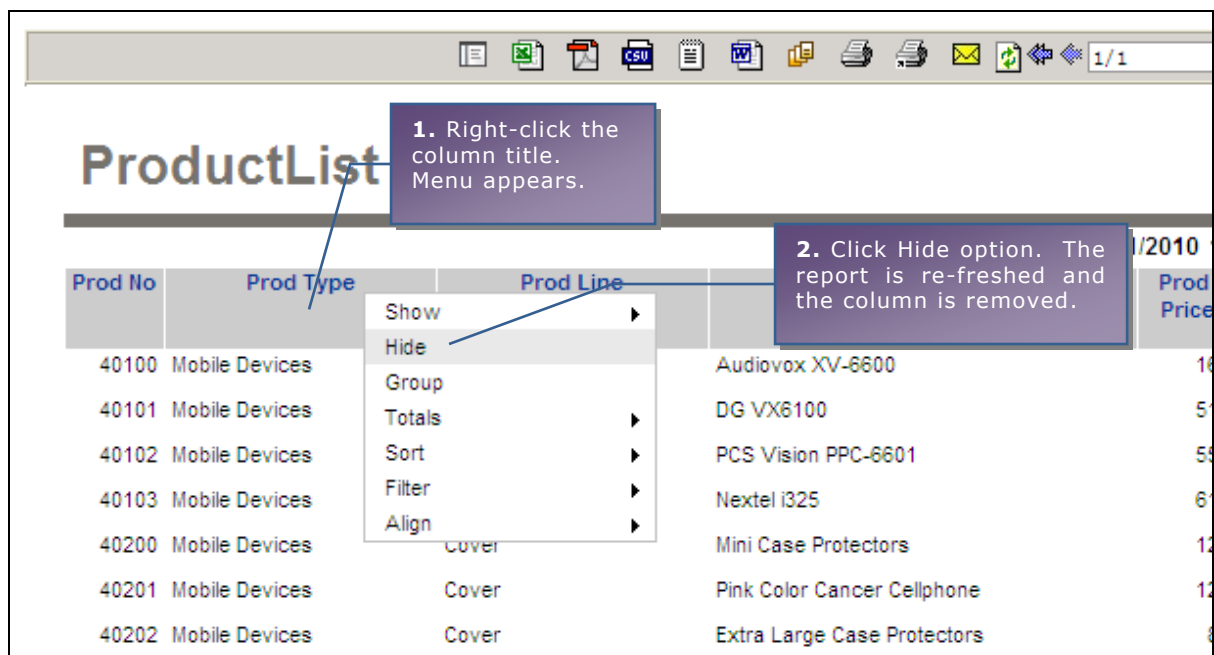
CSV 1/1

ProductList

1. Right-click the column title. Menu appears.

2. Click Hide option. The report is re-freshed and the column is removed.

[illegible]/2010

| Prod No | Prod Type | Prod Line | | Prod Price |
|---|---|---|---|---|
| 40100 | Mobile Devices | | Audiovox XV-6600 | 16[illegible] |
| 40101 | Mobile Devices | | DG VX6100 | 51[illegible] |
| 40102 | Mobile Devices | | PCS Vision PPC-6601 | 55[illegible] |
| 40103 | Mobile Devices | | Nextel i325 | 61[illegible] |
| 40200 | Mobile Devices | Cover | Mini Case Protectors | 12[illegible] |
| 40201 | Mobile Devices | Cover | Pink Color Cancer Cellphone | 12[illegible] |
| 40202 | Mobile Devices | Cover | Extra Large Case Protectors | 8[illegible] |

Show
Hide
Group
Totals
Sort
Filter
Align